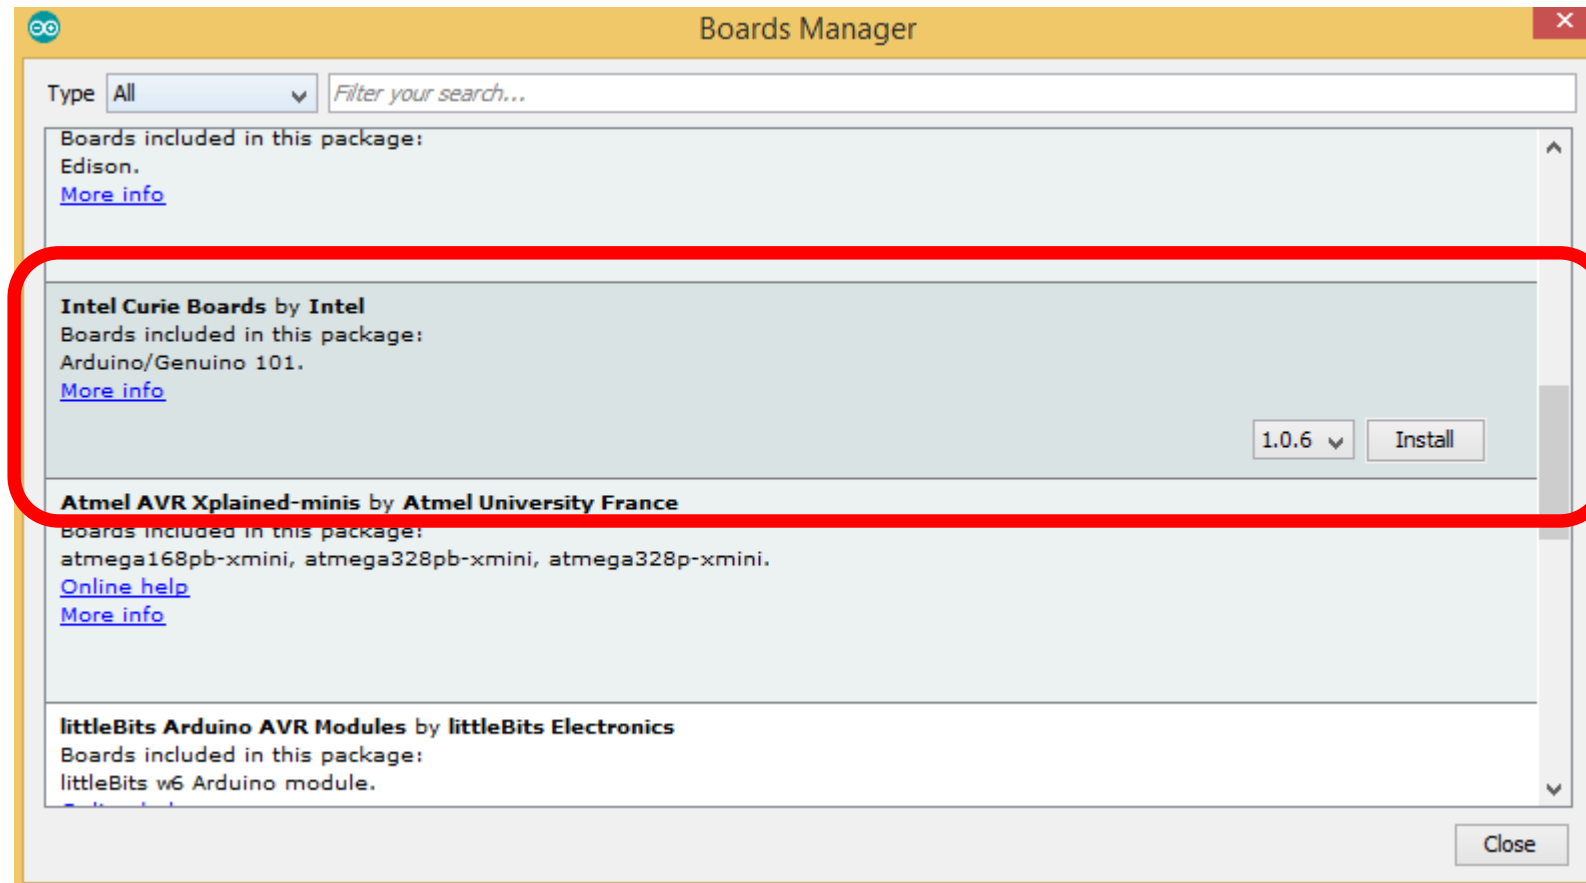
Boards Manager

Type All

Filter your search...

Boards included in this package:
Edison.
More info

**Intel Curie Boards** by **Intel**
Boards included in this package:
Arduino/Genuino 101.
More info

1.0.6 Install

**Atmel AVR Xplained-minis** by **Atmel University France**
Boards included in this package:
atmega168pb-xmini, atmega328pb-xmini, atmega328p-xmini.
Online help
More info

**littleBits Arduino AVR Modules** by **littleBits Electronics**
Boards included in this package:
littleBits w6 Arduino module.
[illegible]

Close